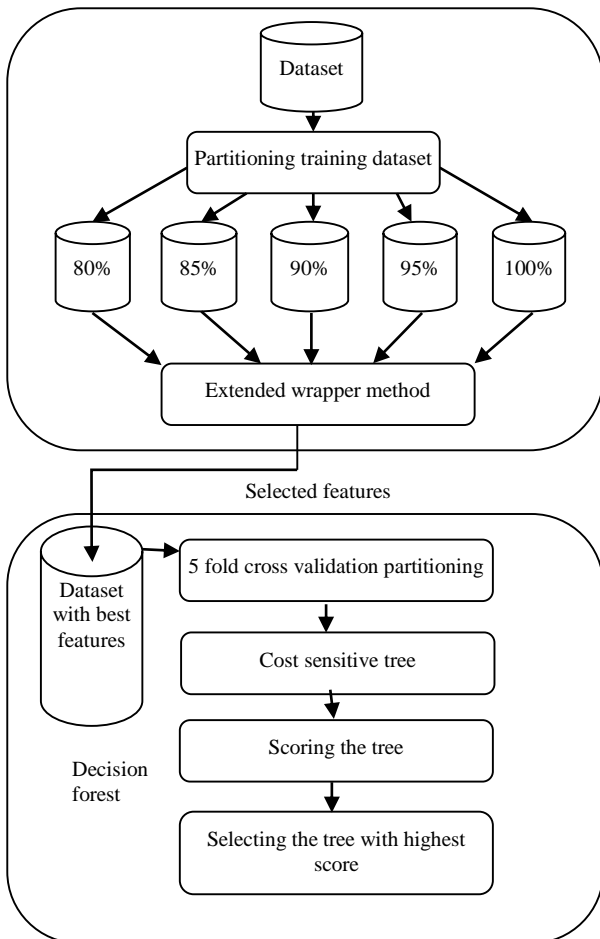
Dataset

Partitioning training dataset

80%

85%

90%

95%

100%

Extended wrapper method

Selected features

Dataset with best features

5 fold cross validation partitioning

Cost sensitive tree

Scoring the tree

Selecting the tree with highest score

Decision forest